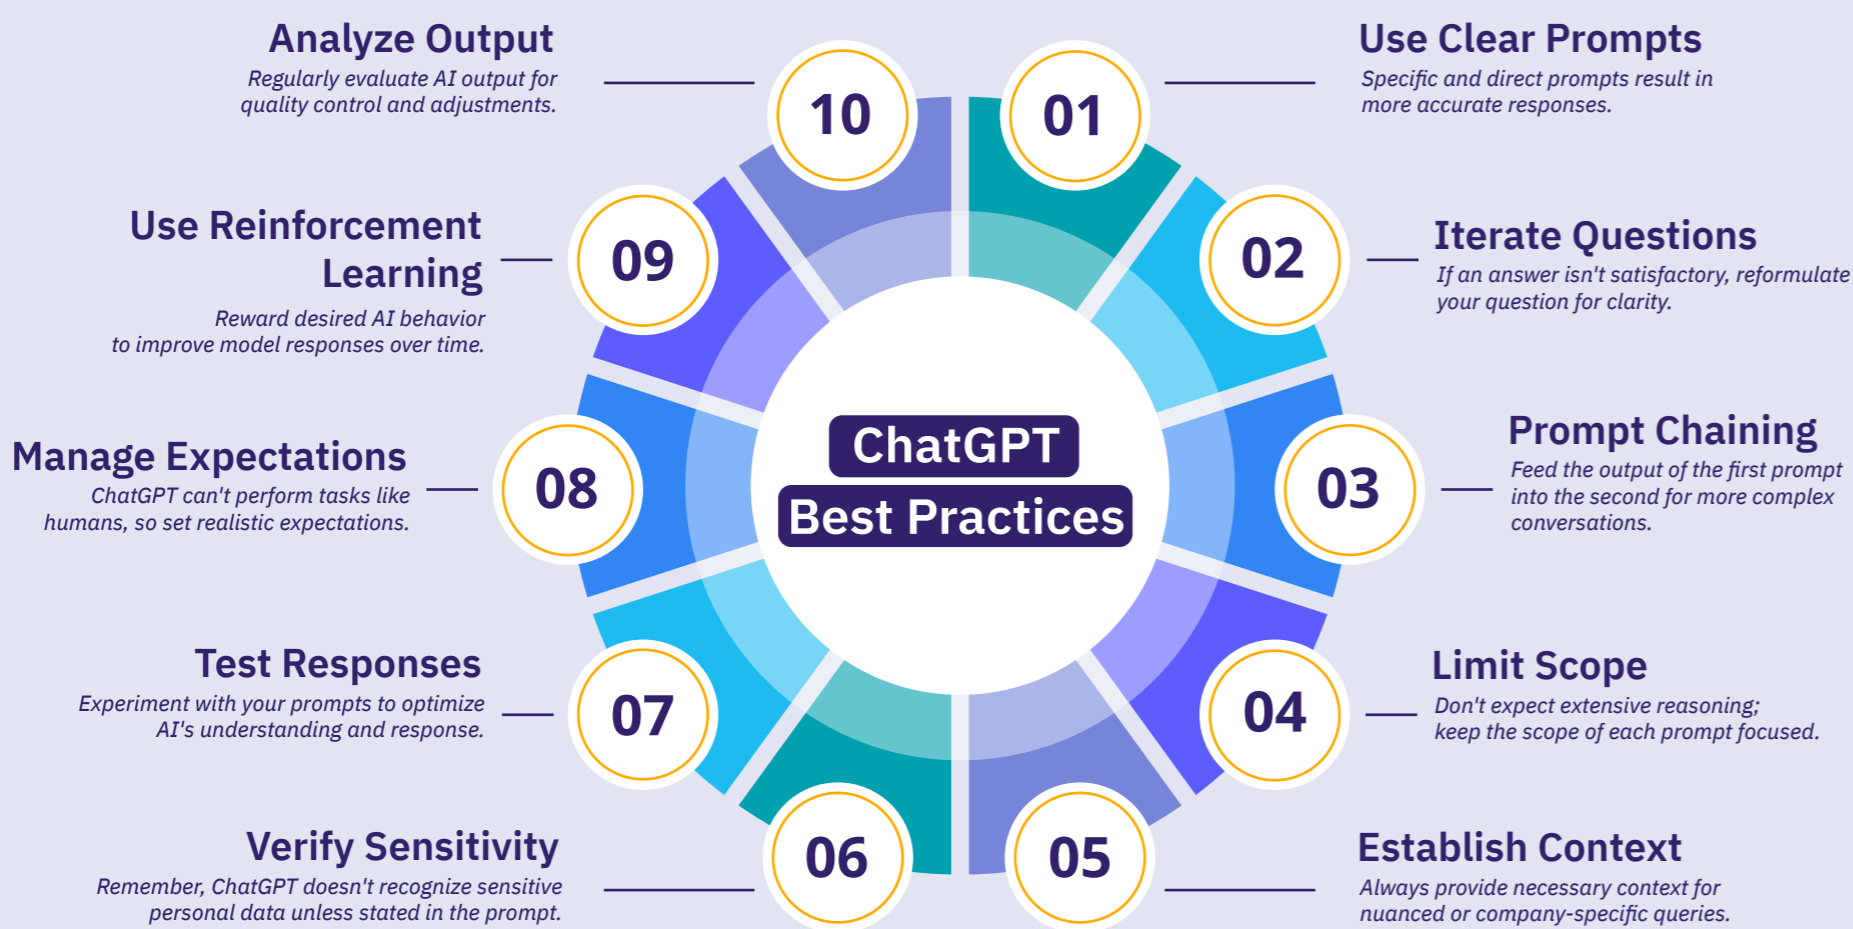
ChatGPT
Best Practices

01
Use Clear Prompts
Specific and direct prompts result in more accurate responses.

02
Iterate Questions
If an answer isn't satisfactory, reformulate your question for clarity.

03
Prompt Chaining
Feed the output of the first prompt into the second for more complex conversations.

04
Limit Scope
Don't expect extensive reasoning; keep the scope of each prompt focused.

05
Establish Context
Always provide necessary context for nuanced or company-specific queries.

06
Verify Sensitivity
Remember, ChatGPT doesn't recognize sensitive personal data unless stated in the prompt.

07
Test Responses
Experiment with your prompts to optimize AI's understanding and response.

08
Manage Expectations
ChatGPT can't perform tasks like humans, so set realistic expectations.

09
Use Reinforcement Learning
Reward desired AI behavior to improve model responses over time.

10
Analyze Output
Regularly evaluate AI output for quality control and adjustments.